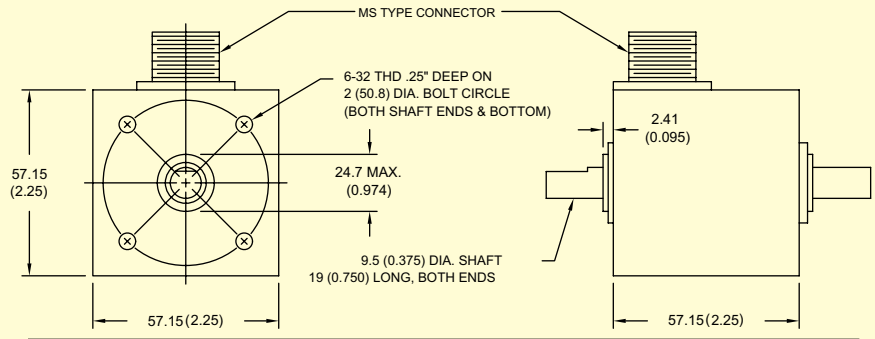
MS TYPE CONNECTOR

6-32 THD .25" DEEP ON 2 (50.8) DIA. BOLT CIRCLE (BOTH SHAFT ENDS & BOTTOM)

57.15 (2.25)

24.7 MAX. (0.974)

2.41 (0.095)

9.5 (0.375) DIA. SHAFT 19 (0.750) LONG, BOTH ENDS

57.15 (2.25)

57.15 (2.25)